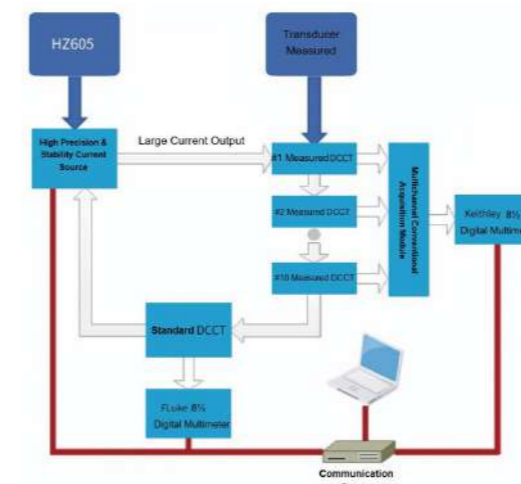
HZ605

Transducer Measured

High Precision & Stability Current Source

Large Current Output

#1 Measured DCCT

#2 Measured DCCT

#10 Measured DCCT

Multichannel Conventional Acquisition Module

Keithley 8½ Digital Multime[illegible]

Standard DCCT

Fluke 8½ Digital Multimeter

Communication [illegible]